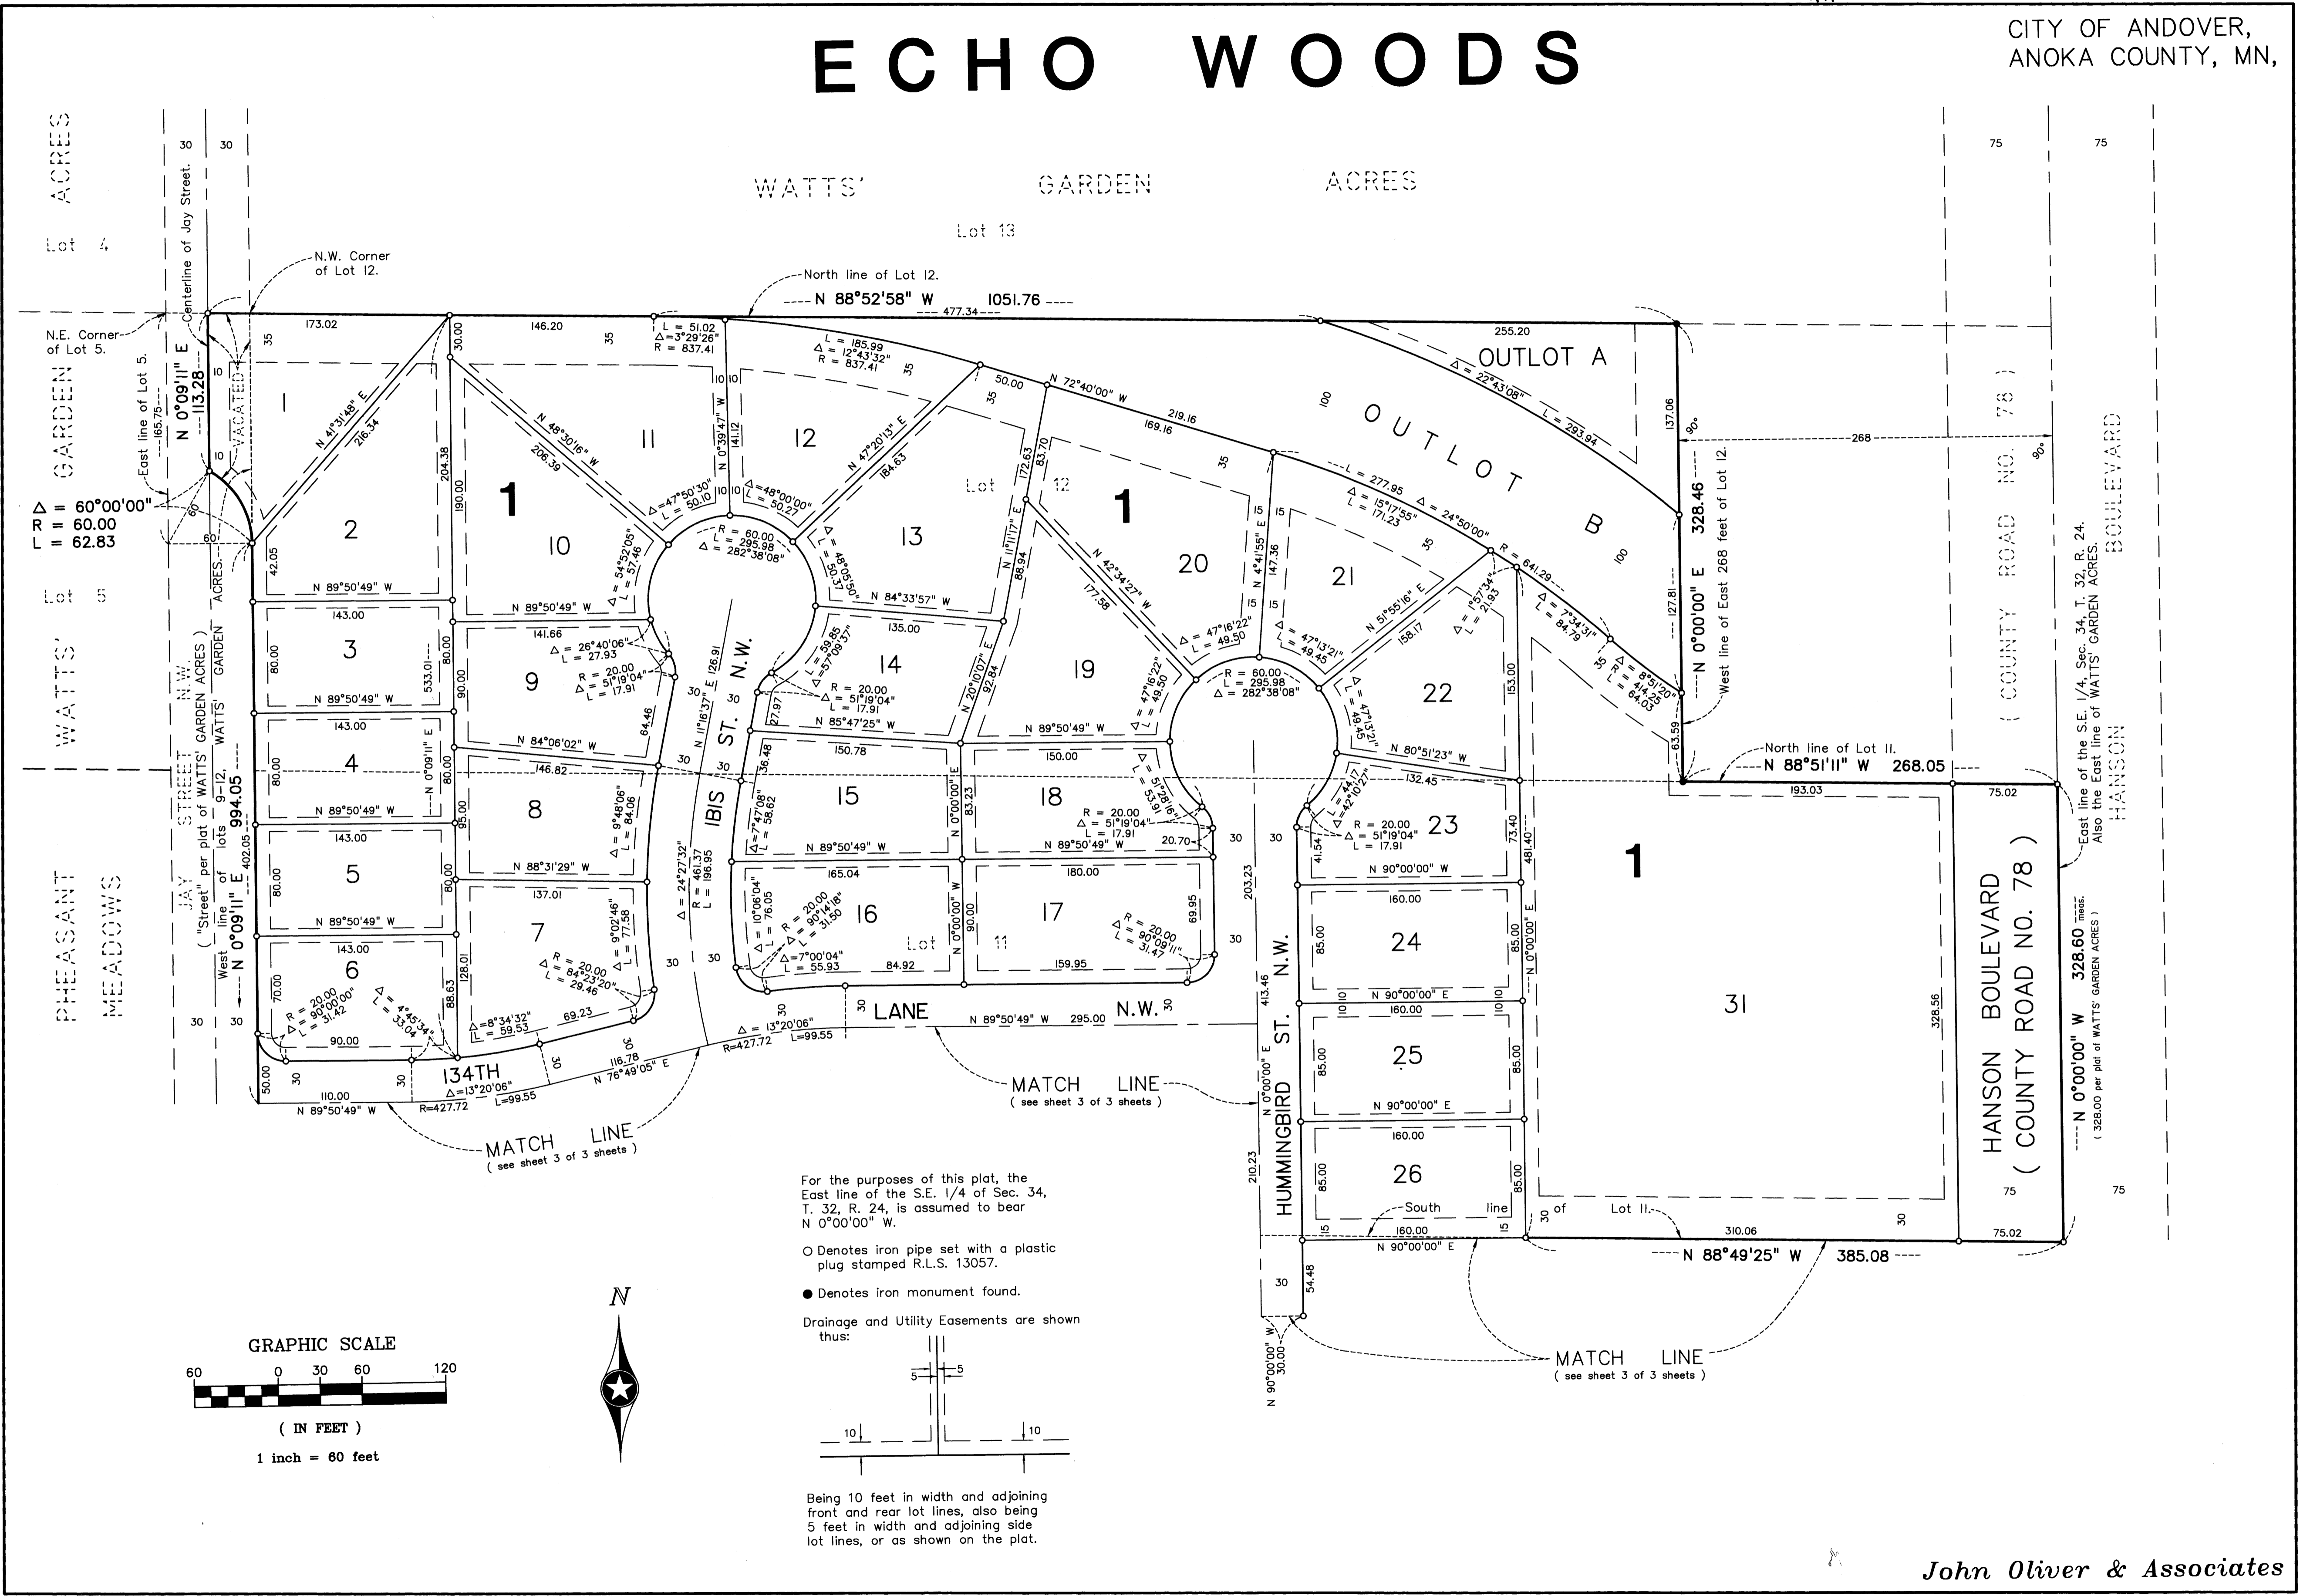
ECHO WOODS

CITY OF ANDOVER, ANOKA COUNTY, MN,

WATTS' GARDEN ACRES

Lot 13

Lot 4

WATTS' GARDEN ACRES

Lot 5

PHEASANT MEADOWS

N.W. Corner of Lot 12.

North line of Lot 12.

N 88°52'58" W 1051.76

477.34

N.E. Corner of Lot 5.

East line of Lot 5.

Centerline of Jay Street.

165.75

N 0°09'11" E 113.28

VACATED

$\Delta$ = 60°00'00"
R = 60.00
L = 62.83

30 30

173.02 146.20 35 35

L = 51.02
$\Delta$=3°29'26"
R = 837.41

L = 185.99
$\Delta$ = 12°43'32"
R = 837.41

OUTLOT A

255.20

$\Delta$ = 22°43'08"
L = 293.94

OUTLOT B

100

N 72°40'00" W
50.00
219.16
169.16

L = 277.95
$\Delta$ = 15°17'55"
L = 171.23
$\Delta$ = 24°50'00"

R = 641.29

$\Delta$ = 7°34'31"
L = 84.79

$\Delta$ = 8°51'20"
L = 414.25
64.03

137.06

90°

268

328.46

N 0°00'00" E

127.81

63.59

West line of East 268 feet of Lot 12.

( COUNTY ROAD NO. 78 )

HANSON BOULEVARD

75 75

90°

East line of the S.E. 1/4, Sec. 34, T. 32, R. 24. Also the East line of WATTS' GARDEN ACRES.

1

N 41°31'48" E
216.34

1

2

3

4

5

6

7

8

9

10

11

12

13

14

15

16

17

18

19

20

21

22

23

24

25

26

31

1

1

Lot 12

Lot 11

N 48°30'16" W
206.39

N 0°39'47" W
141.12

N 47°20'13" E
184.63

$\Delta$=47°50'30"
L = 50.10

$\Delta$=48°00'00"
L = 50.27

R = 60.00
L = 295.98
$\Delta$ = 282°38'08"

$\Delta$ = 54°52'05"
L = 57.46

$\Delta$ = 48°05'50"
L = 50.37

N 84°33'57" W

N 11°11'17" E
172.63
88.94
83.70

N 42°34'27" W
177.58

N 4°41'55" E
147.36

$\Delta$ = 47°16'22"
L = 49.50

R = 60.00
L = 295.98
$\Delta$ = 282°38'08"

$\Delta$ = 47°13'21"
L = 49.45

N 51°55'16" E
158.17

$\Delta$ = 57°34'
L = 21.93

153.00

42.05

N 89°50'49" W

204.38

190.00

143.00

80.00

533.01

N 89°50'49" W

143.00

80.00

N 0°09'11" E

N 89°50'49" W

143.00

80.00

N 89°50'49" W

143.00

70.00

R = 20.00
$\Delta$ = 90°00'00"
L = 31.42

$\Delta$ = 4°45'34"
L = 33.04

90.00

50.00

110.00

N 89°50'49" W

R=427.72

$\Delta$=13°20'06"
L=99.55

134TH

N 76°49'05" E
116.78

N 89°50'49" W
141.66

$\Delta$ = 26°40'06"
L = 27.93

R = 20.00
$\Delta$ = 51°19'04"
L = 17.91

90.00

64.46

N 84°06'02" W

146.82

95.00

$\Delta$ = 9°48'06"
L = 84.06

N 88°31'29" W

137.01

128.01

88.63

$\Delta$ = 9°02'46"
L = 77.58

R = 20.00
$\Delta$ = 84°23'20"
L = 29.46

$\Delta$=8°34'32"
L = 59.53

69.23

30

$\Delta$ = 24°27'32"
R = 461.37
L = 196.95

N 11°16'37" E 126.91

IBIS ST. N.W.

30 30 30

L = 59.85
$\Delta$ = 57°09'37"

R = 20.00
$\Delta$ = 51°19'04"
L = 17.91

27.97

N 85°47'25" W

135.00

N 20°10'07" E
92.84

150.78

36.48

$\Delta$ = 7°47'08"
L = 58.62

N 89°50'49" W

N 0°00'00" E
83.23

165.04

$\Delta$ = 10°06'04"
L = 76.05

R = 20.00
$\Delta$ = 90°14'18"
L = 31.50

$\Delta$ = 7°00'04"
L = 55.93

84.92

N 0°00'00" W
90.00

N 89°50'49" W

150.00

$\Delta$ = 47°16'22"
L = 49.50

$\Delta$ = 57°28'16"
L = 53.91

R = 20.00
$\Delta$ = 51°19'04"
L = 17.91

N 89°50'49" E

20.70

180.00

69.95

R = 20.00
$\Delta$ = 90°09'11"
L = 31.47

159.95

N 80°51'23" W

132.45

$\Delta$ = 47°13'21"
L = 49.45

$\Delta$ = 44°17'
L = 42°02'27"

R = 20.00
$\Delta$ = 51°19'04"
L = 17.91

41.54

73.40

N 90°00'00" W

481.40

160.00

85.00

N 90°00'00" E

10 10

160.00

85.00

N 90°00'00" E

160.00

85.00

15

South line of Lot 11.

160.00

N 90°00'00" E

203.23

413.46

210.23

N 0°00'00" E

HUMMINGBIRD ST. N.W.

30

54.48

N 90°00'00" W
30.00

$\Delta$ = 13°20'06"
R=427.72
L=99.55

LANE N.W.

N 89°50'49" W 295.00

MATCH LINE
( see sheet 3 of 3 sheets )

MATCH LINE
( see sheet 3 of 3 sheets )

MATCH LINE
( see sheet 3 of 3 sheets )

North line of Lot 11.

N 88°51'11" W 268.05

193.03

75.02

328.56

310.06

N 88°49'25" W 385.08

75.02

HANSON BOULEVARD
( COUNTY ROAD NO. 78 )

N 0°00'00" W 328.60 meas.
( 328.00 per plat of WATTS' GARDEN ACRES )

JAY STREET N.W.
( "Street" per plat of WATTS' GARDEN ACRES )

West line of lots 9-12, WATTS' GARDEN ACRES.

N 0°09'11" E 994.05

402.05

For the purposes of this plat, the East line of the S.E. 1/4 of Sec. 34, T. 32, R. 24, is assumed to bear N 0°00'00" W.

○ Denotes iron pipe set with a plastic plug stamped R.L.S. 13057.

● Denotes iron monument found.

Drainage and Utility Easements are shown thus:

5 5

10 10

Being 10 feet in width and adjoining front and rear lot lines, also being 5 feet in width and adjoining side lot lines, or as shown on the plat.

N

GRAPHIC SCALE

60 0 30 60 120

( IN FEET )

1 inch = 60 feet

John Oliver & Associates